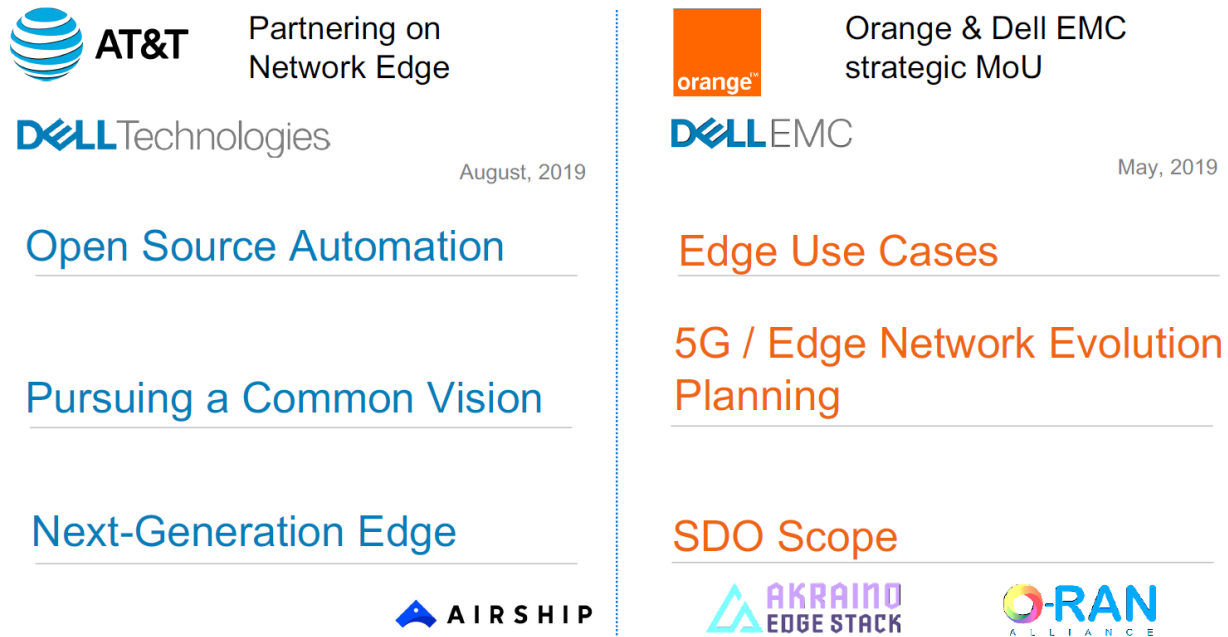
AT&T

Partnering on Network Edge

DELLTechnologies

August, 2019

Open Source Automation

Pursuing a Common Vision

Next-Generation Edge

AIRSHIP

orange™

Orange & Dell EMC strategic MoU

DELLEMC

May, 2019

Edge Use Cases

5G / Edge Network Evolution Planning

SDO Scope

AKRAINO EDGE STACK

O-RAN ALLIANCE